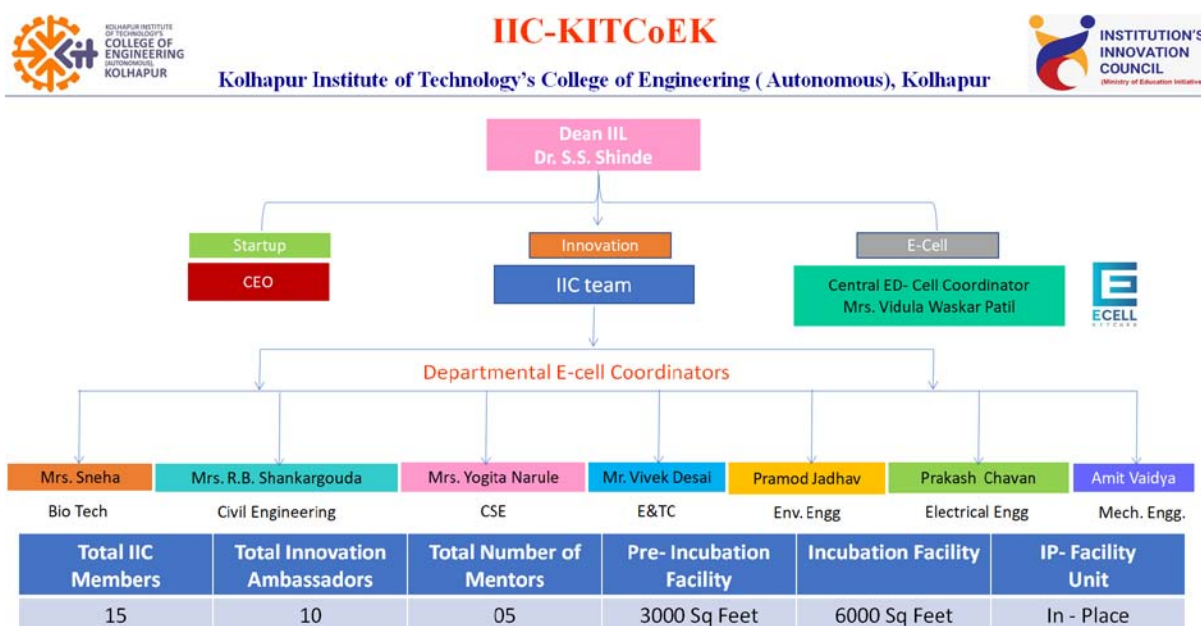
KOLHAPUR INSTITUTE OF TECHNOLOGY'S COLLEGE OF ENGINEERING (AUTONOMOUS), KOLHAPUR

IIC-KITCoEK

Kolhapur Institute of Technology's College of Engineering ( Autonomous), Kolhapur

INSTITUTION'S INNOVATION COUNCIL (Ministry of Education Initiative)

Dean IIL
Dr. S.S. Shinde

Startup

CEO

Innovation

IIC team

E-Cell

Central ED- Cell Coordinator
Mrs. Vidula Waskar Patil

ECELL KITCOEK

Departmental E-cell Coordinators

Mrs. Sneha

Bio Tech

Mrs. R.B. Shankargouda

Civil Engineering

Mrs. Yogita Narule

CSE

Mr. Vivek Desai

E&TC

Pramod Jadhav

Env. Engg

Prakash Chavan

Electrical Engg

Amit Vaidya

Mech. Engg.

| Total IIC Members | Total Innovation Ambassadors | Total Number of Mentors | Pre- Incubation Facility | Incubation Facility | IP- Facility Unit |
|---|---|---|---|---|---|
| 15 | 10 | 05 | 3000 Sq Feet | 6000 Sq Feet | In - Place |